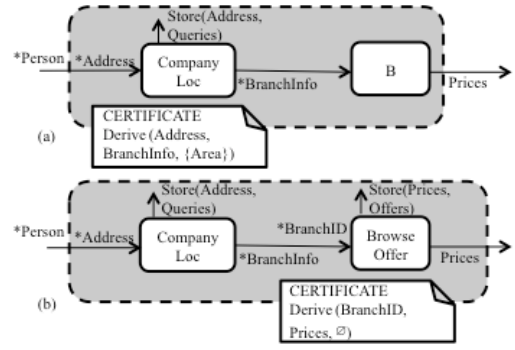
Store(Address, Queries)

*Person

*Address

Company Loc

*BranchInfo

B

Prices

CERTIFICATE Derive (Address, BranchInfo, {Area})

(a)

Store(Address, Queries)

Store(Prices, Offers)

*Person

*Address

Company Loc

*BranchID

*BranchInfo

Browse Offer

Prices

CERTIFICATE Derive (BranchID, Prices, $\varnothing$)

(b)